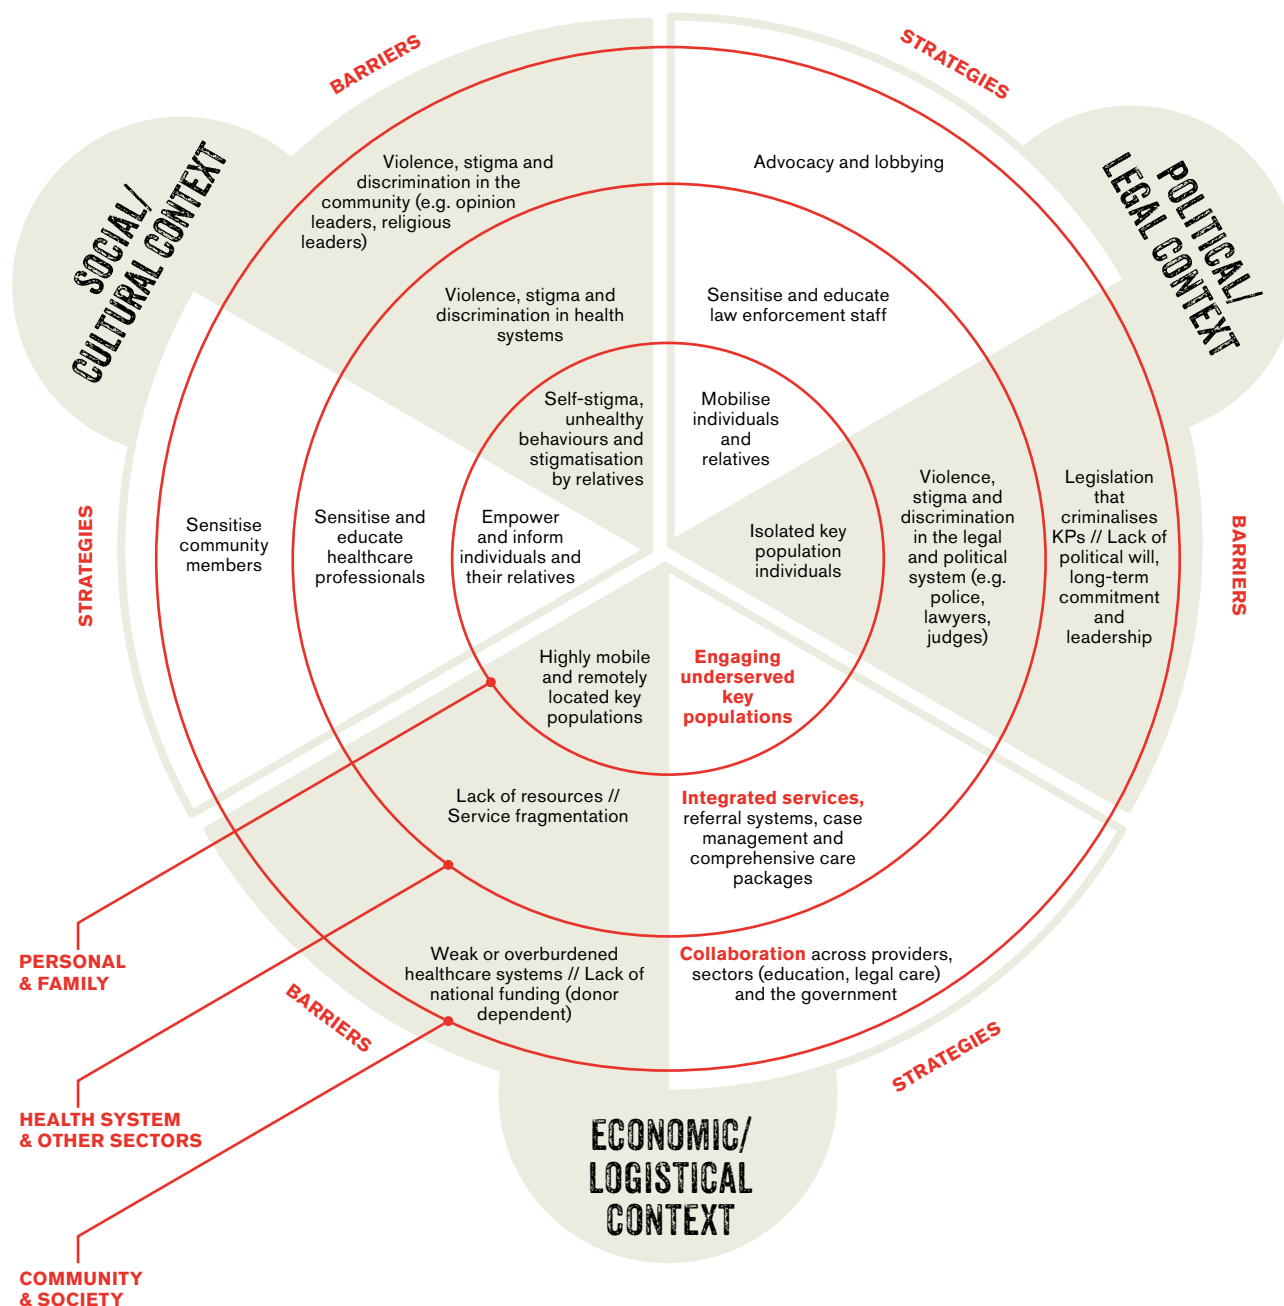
BARRIERS

STRATEGIES

SOCIAL/ CULTURAL CONTEXT

POLITICAL/ LEGAL CONTEXT

Violence, stigma and discrimination in the community (e.g. opinion leaders, religious leaders)

Advocacy and lobbying

Violence, stigma and discrimination in health systems

Sensitise and educate law enforcement staff

Self-stigma, unhealthy behaviours and stigmatisation by relatives

Mobilise individuals and relatives

STRATEGIES

Sensitise community members

Sensitise and educate healthcare professionals

Empower and inform individuals and their relatives

Isolated key population individuals

Violence, stigma and discrimination in the legal and political system (e.g. police, lawyers, judges)

Legislation that criminalises KPs // Lack of political will, long-term commitment and leadership

BARRIERS

Highly mobile and remotely located key populations

Engaging underserved key populations

Lack of resources // Service fragmentation

Integrated services, referral systems, case management and comprehensive care packages

PERSONAL & FAMILY

Weak or overburdened healthcare systems // Lack of national funding (donor dependent)

Collaboration across providers, sectors (education, legal care) and the government

BARRIERS

STRATEGIES

HEALTH SYSTEM & OTHER SECTORS

ECONOMIC/ LOGISTICAL CONTEXT

COMMUNITY & SOCIETY